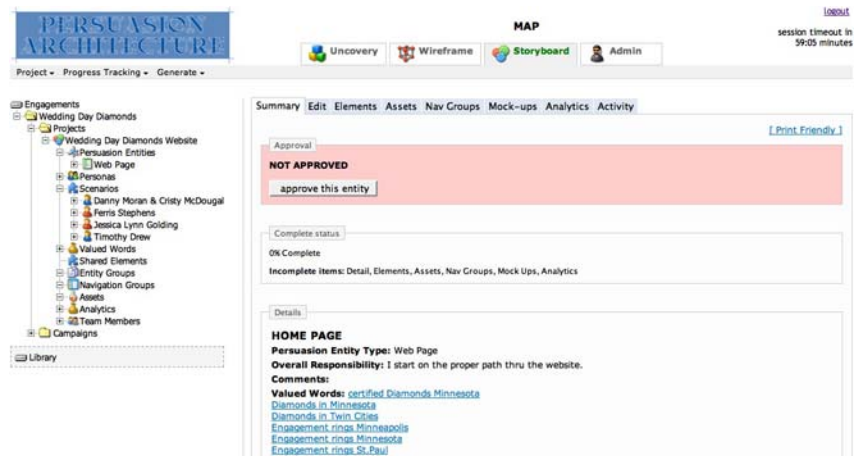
PERSUASION ARCHITECTURE

MAP

logout

session timeout in 59:05 minutes

Uncovery Wireframe Storyboard Admin

Project ▾ Progress Tracking ▾ Generate ▾

Engagements
Wedding Day Diamonds
Projects
Wedding Day Diamonds Website
Persuasion Entities
Web Page
Personas
Scenarios
Danny Moran & Cristy McDougal
Ferris Stephens
Jessica Lynn Golding
Timothy Drew
Valued Words
Shared Elements
Entity Groups
Navigation Groups
Assets
Analytics
Team Members
Campaigns

Library

Summary Edit Elements Assets Nav Groups Mock-ups Analytics Activity

[ Print Friendly ]

Approval

NOT APPROVED

approve this entity

Complete status

0% Complete

Incomplete items: Detail, Elements, Assets, Nav Groups, Mock Ups, Analytics

Details

HOME PAGE

Persuasion Entity Type: Web Page

Overall Responsibility: I start on the proper path thru the website.

Comments:

Valued Words: certified Diamonds Minnesota
Diamonds in Minnesota
Diamonds in Twin Cities
Engagement rings Minneapolis
Engagement rings Minnesota
Engagement rings St.Paul